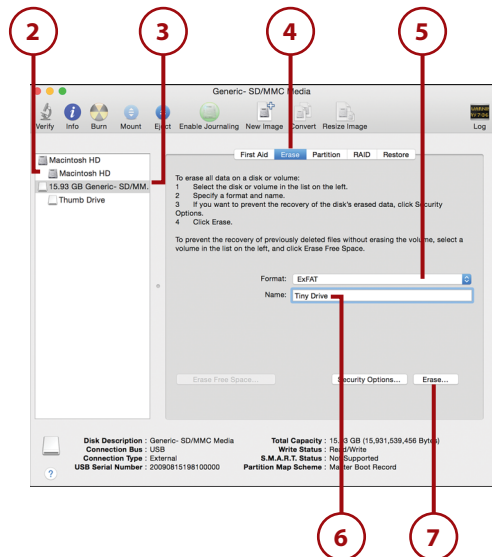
2

3

4

5

Generic- SD/MMC Media

Verify Info Burn Mount Eject Enable Journaling New Image Convert Resize Image Log

WARNIN
0:7:36

Macintosh HD
Macintosh HD
15.93 GB Generic- SD/MM...
Thumb Drive

First Aid Erase Partition RAID Restore

To erase all data on a disk or volume:
1 Select the disk or volume in the list on the left.
2 Specify a format and name.
3 If you want to prevent the recovery of the disk's erased data, click Security Options.
4 Click Erase.

To prevent the recovery of previously deleted files without erasing the volume, select a volume in the list on the left, and click Erase Free Space.

Format: ExFAT
Name: Tiny Drive

Erase Free Space... Security Options... Erase...

Disk Description : Generic- SD/MMC Media
Connection Bus : USB
Connection Type : External
USB Serial Number : 20090815198100000

Total Capacity : 15.93 GB (15,931,539,456 Bytes)
Write Status : Read/Write
S.M.A.R.T. Status : Not Supported
Partition Map Scheme : Master Boot Record

?

6

7